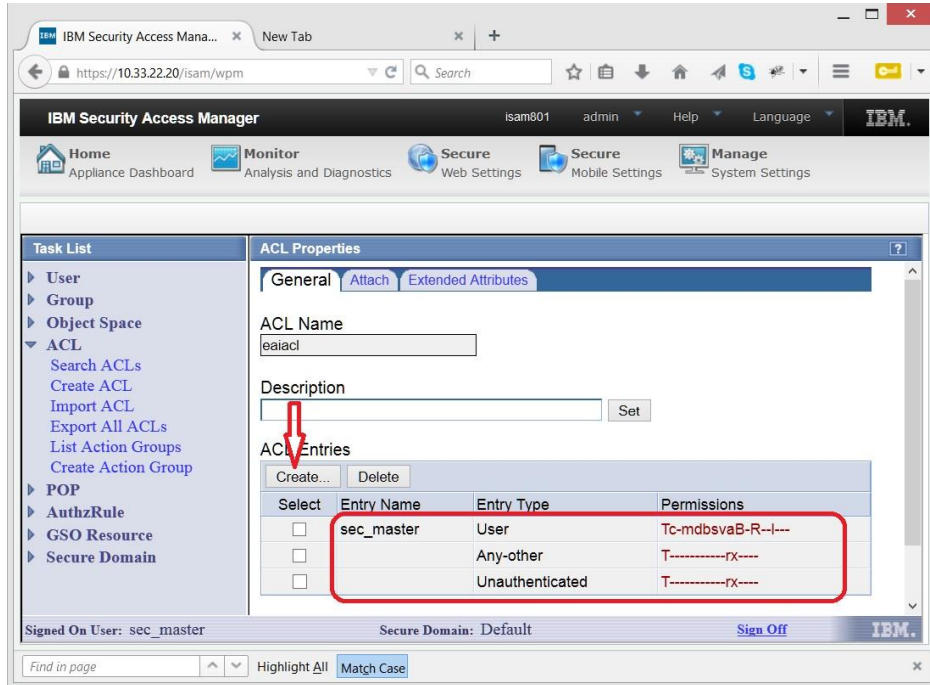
IBM Security Access Mana... ×
New Tab
+

https://10.33.22.20/isam/wpm
Search

IBM Security Access Manager
isam801
admin
Help
Language
IBM.

Home
Appliance Dashboard
Monitor
Analysis and Diagnostics
Secure
Web Settings
Secure
Mobile Settings
Manage
System Settings

Task List
User
Group
Object Space
ACL
Search ACLs
Create ACL
Import ACL
Export All ACLs
List Action Groups
Create Action Group
POP
AuthzRule
GSO Resource
Secure Domain

ACL Properties
?
General
Attach
Extended Attributes

ACL Name
eaiacl

Description
Set

ACL Entries
Create...
Delete

| Select | Entry Name | Entry Type | Permissions |
|---|---|---|---|
| ☐ | sec_master | User | Tc-mdbsvaB-R--l--- |
| ☐ | | Any-other | T-----------rx---- |
| ☐ | | Unauthenticated | T-----------rx---- |

Signed On User: sec_master
Secure Domain: Default
Sign Off
IBM.

Find in page
Highlight All
Match Case
×